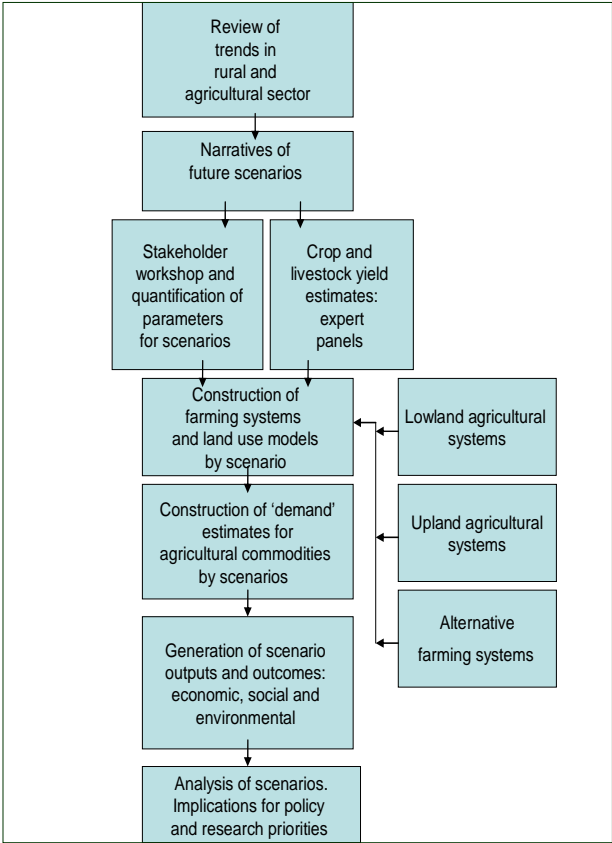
Review of trends in rural and agricultural sector

Narratives of future scenarios

Stakeholder workshop and quantification of parameters for scenarios

Crop and livestock yield estimates: expert panels

Construction of farming systems and land use models by scenario

Lowland agricultural systems

Construction of 'demand' estimates for agricultural commodities by scenarios

Upland agricultural systems

Alternative farming systems

Generation of scenario outputs and outcomes: economic, social and environmental

Analysis of scenarios. Implications for policy and research priorities